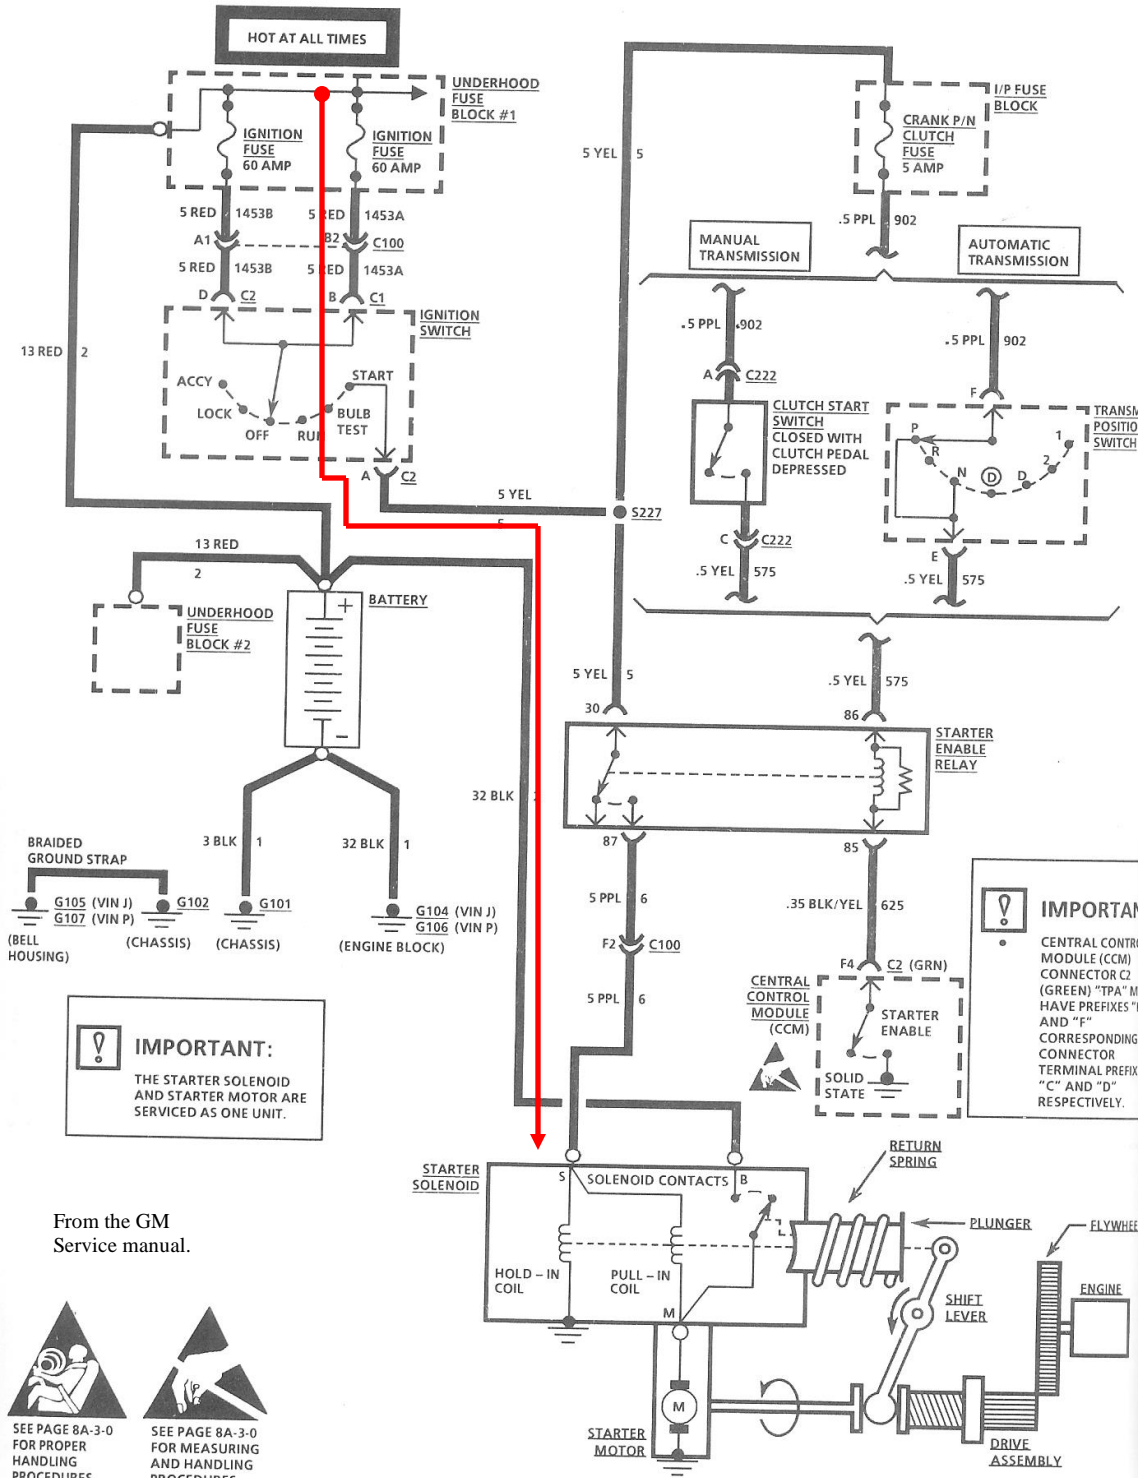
HOT AT ALL TIMES

UNDERHOOD FUSE BLOCK #1

IGNITION FUSE 60 AMP

IGNITION FUSE 60 AMP

5 RED 1453B
5 RED 1453A
A1
B2
C100
5 RED 1453B
5 RED 1453A
D C2
B C1

IGNITION SWITCH

ACCY
LOCK
OFF
RUN
START
BULB TEST
A C2

13 RED 2

5 YEL
5
S227

13 RED
2

UNDERHOOD FUSE BLOCK #2

BATTERY

32 BLK 2

BRAIDED GROUND STRAP

3 BLK 1
32 BLK 1

G105 (VIN J)
G107 (VIN P)
G102
G101
G104 (VIN J)
G106 (VIN P)

(BELL HOUSING)
(CHASSIS)
(CHASSIS)
(ENGINE BLOCK)

IMPORTANT:
THE STARTER SOLENOID AND STARTER MOTOR ARE SERVICED AS ONE UNIT.

From the GM Service manual.

SEE PAGE 8A-3-0 FOR PROPER HANDLING PROCEDURES

SEE PAGE 8A-3-0 FOR MEASURING AND HANDLING PROCEDURES

5 YEL 5

I/P FUSE BLOCK

CRANK P/N CLUTCH FUSE 5 AMP

.5 PPL 902

MANUAL TRANSMISSION

AUTOMATIC TRANSMISSION

.5 PPL 902
A C222

CLUTCH START SWITCH
CLOSED WITH CLUTCH PEDAL DEPRESSED

C C222
.5 YEL 575

.5 PPL 902
F
TRANSM POSITIO SWITCH
P R N D 2 1
E
.5 YEL 575

5 YEL 5
30

.5 YEL 575
86

STARTER ENABLE RELAY

87
85

5 PPL 6
F2 C100
5 PPL 6

.35 BLK/YEL 625

F4 C2 (GRN)

CENTRAL CONTROL MODULE (CCM)

STARTER ENABLE

SOLID STATE

IMPORTAN
CENTRAL CONTR MODULE (CCM) CONNECTOR C2 (GREEN) "TPA" M HAVE PREFIXES " AND "F" CORRESPONDING CONNECTOR TERMINAL PREFIX "C" AND "D" RESPECTIVELY.

STARTER SOLENOID

S
SOLENOID CONTACTS
B

HOLD – IN COIL
PULL – IN COIL
M

RETURN SPRING

PLUNGER

FLYWHEE

ENGINE

SHIFT LEVER

M

STARTER MOTOR

DRIVE ASSEMBLY